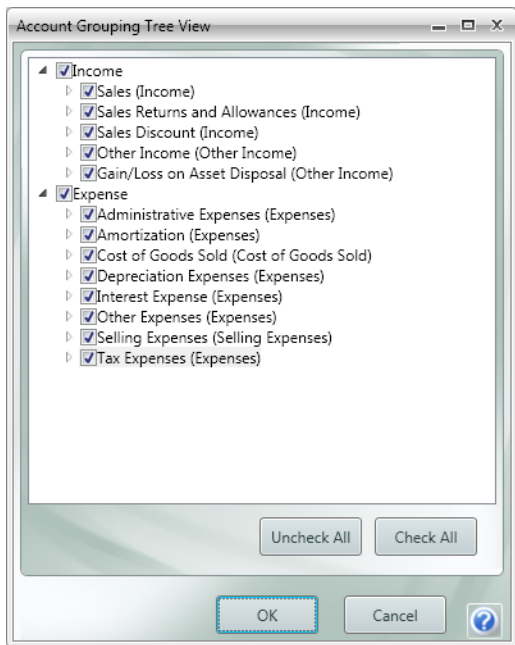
Account Grouping Tree View

Income
Sales (Income)
Sales Returns and Allowances (Income)
Sales Discount (Income)
Other Income (Other Income)
Gain/Loss on Asset Disposal (Other Income)
Expense
Administrative Expenses (Expenses)
Amortization (Expenses)
Cost of Goods Sold (Cost of Goods Sold)
Depreciation Expenses (Expenses)
Interest Expense (Expenses)
Other Expenses (Expenses)
Selling Expenses (Selling Expenses)
Tax Expenses (Expenses)

Uncheck All
Check All

OK
Cancel
?